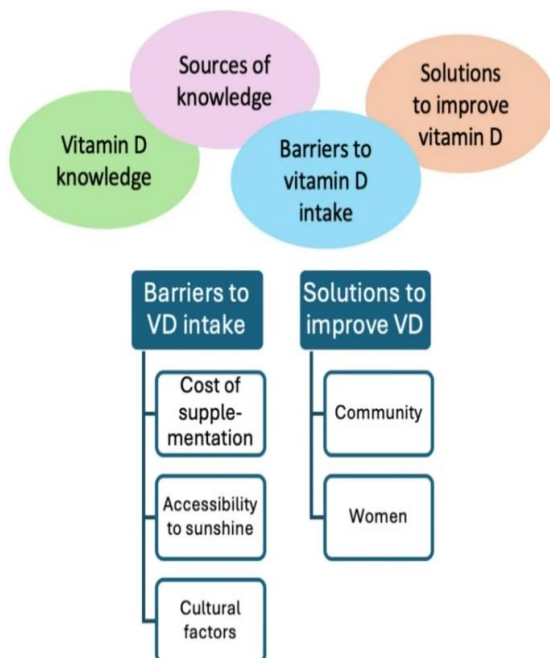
Sources of knowledge

Solutions to improve vitamin D

Vitamin D knowledge

Barriers to vitamin D intake

Barriers to VD intake

Cost of supplementation

Accessibility to sunshine

Cultural factors

Solutions to improve VD

Community

Women